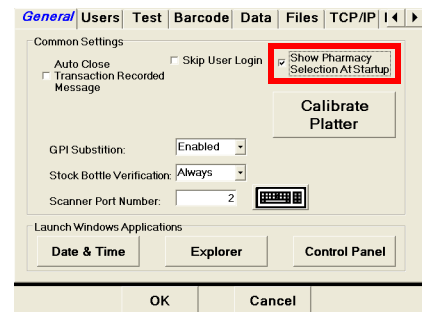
General | Users | Test | Barcode | Data | Files | TCP/IP

Common Settings

Auto Close Transaction Recorded Message

Skip User Login

Show Pharmacy Selection At Startup

Calibrate Platter

GPI Substition: Enabled

Stock Bottle Verification: Always

Scanner Port Number: 2

Launch Windows Applications

Date & Time

Explorer

Control Panel

OK

Cancel